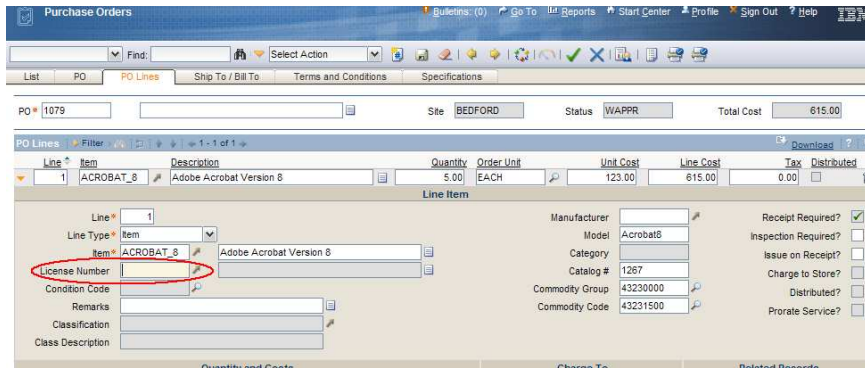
Purchase Orders
Bulletins: (0) Go To Reports Start Center Profile Sign Out ? Help IBM

Find: Select Action

List PO PO Lines Ship To / Bill To Terms and Conditions Specifications

PO* 1079 Site BEDFORD Status WAPPR Total Cost 615.00

PO Lines Filter 1 - 1 of 1 Download ?

| Line | Item | Description | Quantity | Order Unit | Unit Cost | Line Cost | Tax | Distributed |
|---|---|---|---|---|---|---|---|---|
| 1 | ACROBAT_8 | Adobe Acrobat Version 8 | 5.00 | EACH | 123.00 | 615.00 | 0.00 | |

Line Item

Line* 1
Line Type* Item
Item* ACROBAT_8 Adobe Acrobat Version 8
License Number
Condition Code
Remarks
Classification
Class Description

Manufacturer
Model Acrobat8
Category
Catalog # 1267
Commodity Group 43230000
Commodity Code 43231500

Receipt Required?
Inspection Required?
Issue on Receipt?
Charge to Store?
Distributed?
Prorate Service?

Quantity and Costs Charge To Related Records